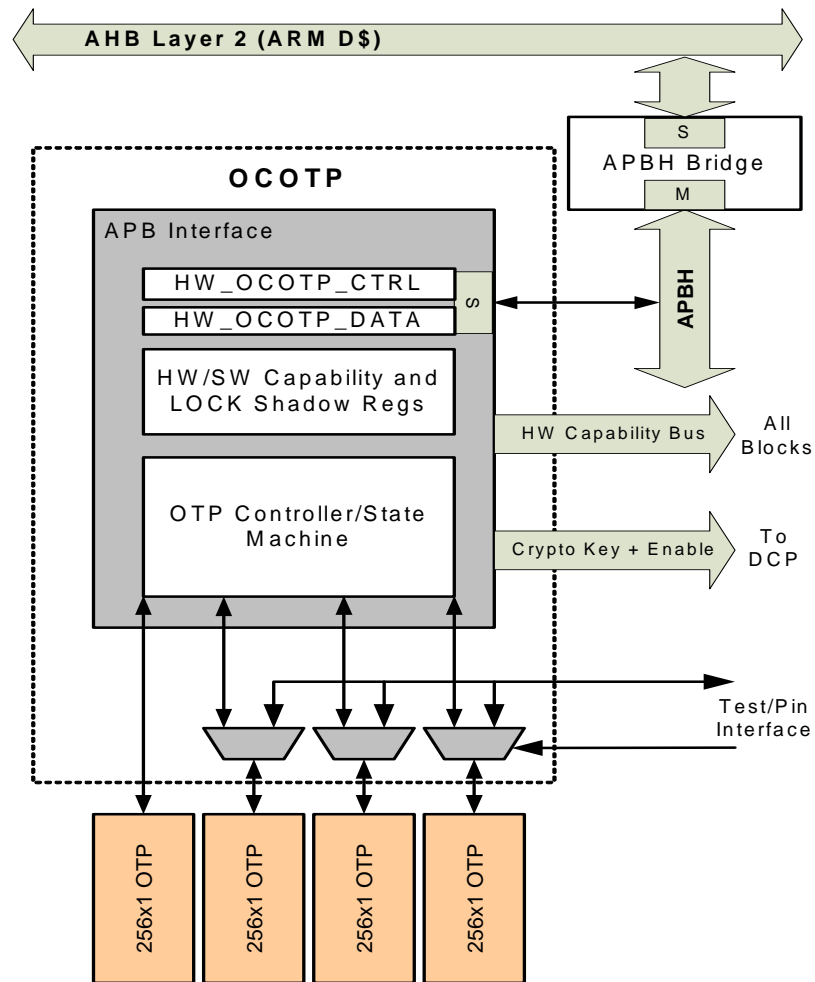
AHB Layer 2 (ARM D$)

S
APBH Bridge
M

OCOTP

APB Interface

HW_OCOTP_CTRL
HW_OCOTP_DATA
S

APBH

HW/SW Capability and LOCK Shadow Regs

HW Capability Bus

All Blocks

OTP Controller/State Machine

Crypto Key + Enable

To DCP

Test/Pin Interface

256x1 OTP

256x1 OTP

256x1 OTP

256x1 OTP